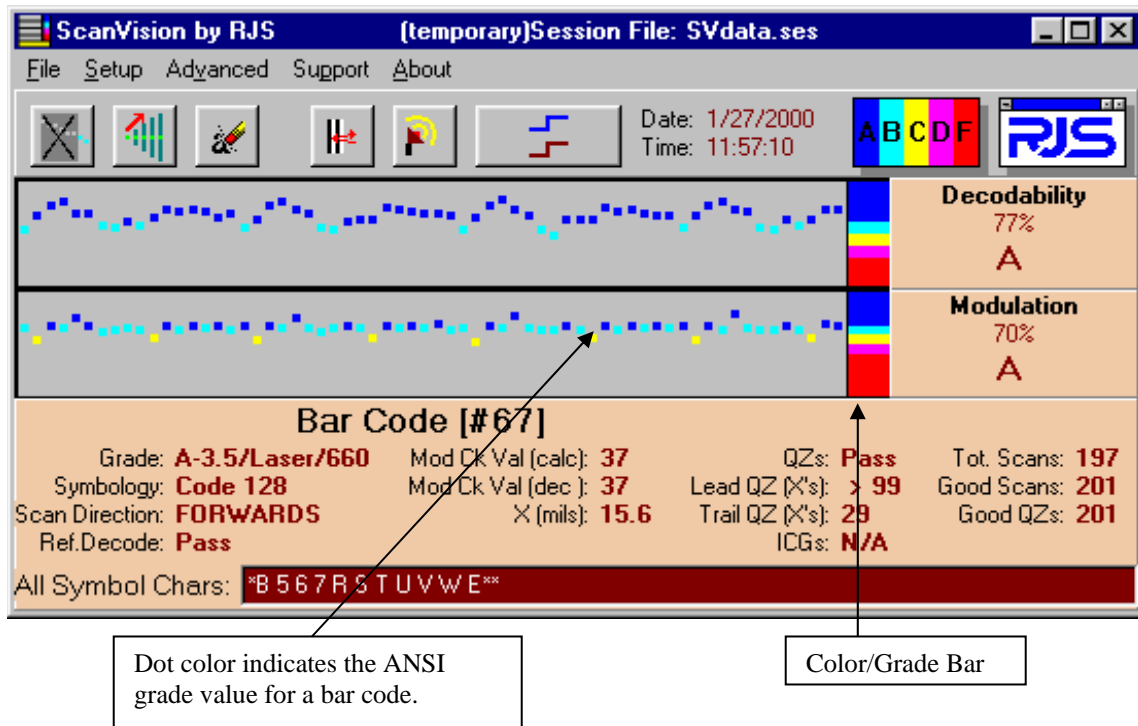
ScanVision by RJS (temporary)Session File: SVdata.ses

File Setup Advanced Support About

Date: 1/27/2000
Time: 11:57:10

A B C D F

RJS

Decodability
77%
A

Modulation
70%
A

Bar Code [#67]

Grade: A-3.5/Laser/660
Symbology: Code 128
Scan Direction: FORWARDS
Ref.Decode: Pass

Mod Ck Val (calc): 37
Mod Ck Val (dec ): 37
X (mils): 15.6

QZs: Pass
Lead QZ (X's): > 99
Trail QZ (X's): 29
ICGs: N/A

Tot. Scans: 197
Good Scans: 201
Good QZs: 201

All Symbol Chars: *B567RSTUVWE**

Dot color indicates the ANSI grade value for a bar code.

Color/Grade Bar